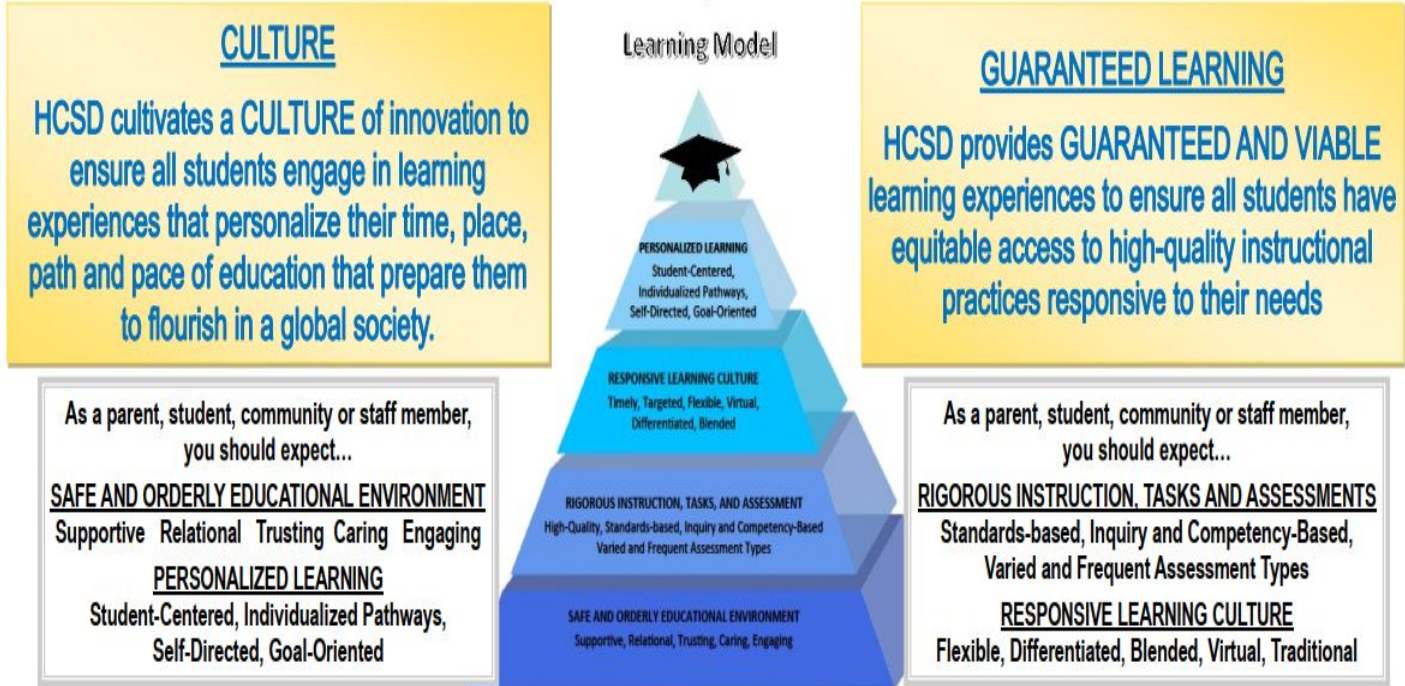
CULTURE

HCSD cultivates a CULTURE of innovation to ensure all students engage in learning experiences that personalize their time, place, path and pace of education that prepare them to flourish in a global society.

As a parent, student, community or staff member, you should expect...

SAFE AND ORDERLY EDUCATIONAL ENVIRONMENT
Supportive Relational Trusting Caring Engaging

PERSONALIZED LEARNING
Student-Centered, Individualized Pathways, Self-Directed, Goal-Oriented

Learning Model

PERSONALIZED LEARNING
Student-Centered, Individualized Pathways, Self-Directed, Goal-Oriented

RESPONSIVE LEARNING CULTURE
Timely, Targeted, Flexible, Virtual, Differentiated, Blended

RIGOROUS INSTRUCTION, TASKS, AND ASSESSMENT
High-Quality, Standards-based, Inquiry and Competency-Based Varied and Frequent Assessment Types

SAFE AND ORDERLY EDUCATIONAL ENVIRONMENT
Supportive, Relational, Trusting, Caring, Engaging

GUARANTEED LEARNING

HCSD provides GUARANTEED AND VIABLE learning experiences to ensure all students have equitable access to high-quality instructional practices responsive to their needs

As a parent, student, community or staff member, you should expect...

RIGOROUS INSTRUCTION, TASKS AND ASSESSMENTS
Standards-based, Inquiry and Competency-Based, Varied and Frequent Assessment Types

RESPONSIVE LEARNING CULTURE
Flexible, Differentiated, Blended, Virtual, Traditional